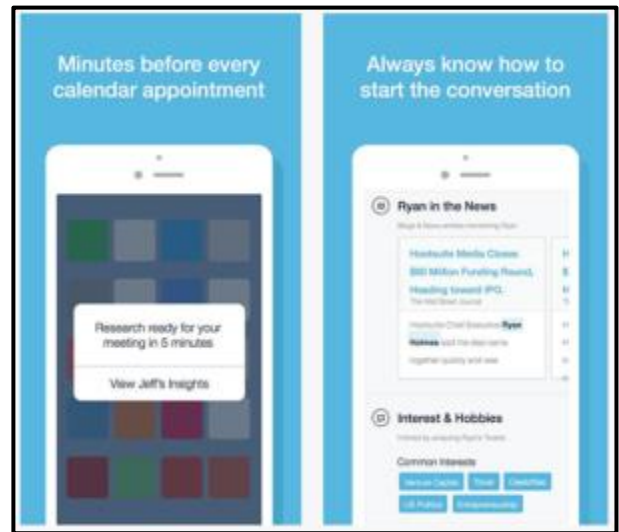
Minutes before every calendar appointment

Research ready for your meeting in 5 minutes

View Jeff's Insights

Always know how to start the conversation

Ryan in the News

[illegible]

Hootsuite Media Closes $60 Million Funding Round, Heading toward IPO

The Wall Street Journal

Hootsuite Chief Executive Ryan Holmes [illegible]

Interest & Hobbies

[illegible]

Common Interests

Venture Capital

Travel

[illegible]

US Politics

Entrepreneurship